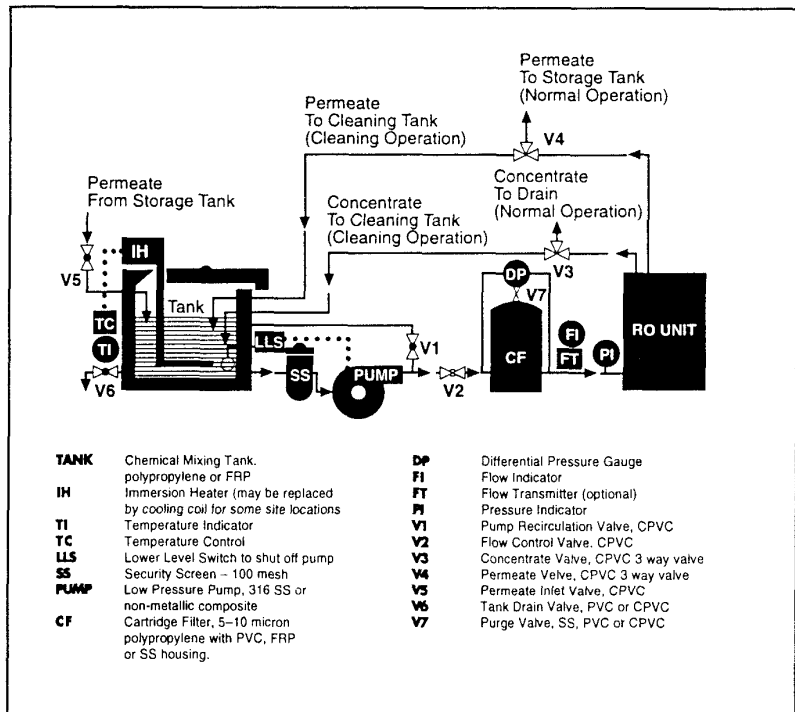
Permeate
To Storage Tank
(Normal Operation)

Permeate
To Cleaning Tank
(Cleaning Operation)

V4

Concentrate
To Drain
(Normal Operation)

Permeate
From Storage Tank

Concentrate
To Cleaning Tank
(Cleaning Operation)

IH

V5

V3

DP

V7

Tank

TC

LLS

RO UNIT

TI

V1

FI

FT

PI

CF

SS

PUMP

V6

V2

| | | | |
|---|---|---|---|
| TANK | Chemical Mixing Tank. polypropylene or FRP | DP | Differential Pressure Gauge |
| IH | Immersion Heater (may be replaced by cooling coil for some site locations | FI | Flow Indicator |
| TI | Temperature Indicator | FT | Flow Transmitter (optional) |
| TC | Temperature Control | PI | Pressure Indicator |
| LLS | Lower Level Switch to shut off pump | V1 | Pump Recirculation Valve, CPVC |
| SS | Security Screen – 100 mesh | V2 | Flow Control Valve. CPVC |
| PUMP | Low Pressure Pump, 316 SS or non-metallic composite | V3 | Concentrate Valve, CPVC 3 way valve |
| CF | Cartridge Filter, 5–10 micron polypropylene with PVC, FRP or SS housing. | V4 | Permeate Velve, CPVC 3 way valve |
| | | V5 | Permeate Inlet Valve, CPVC |
| | | V6 | Tank Drain Valve, PVC or CPVC |
| | | V7 | Purge Valve, SS, PVC or CPVC |